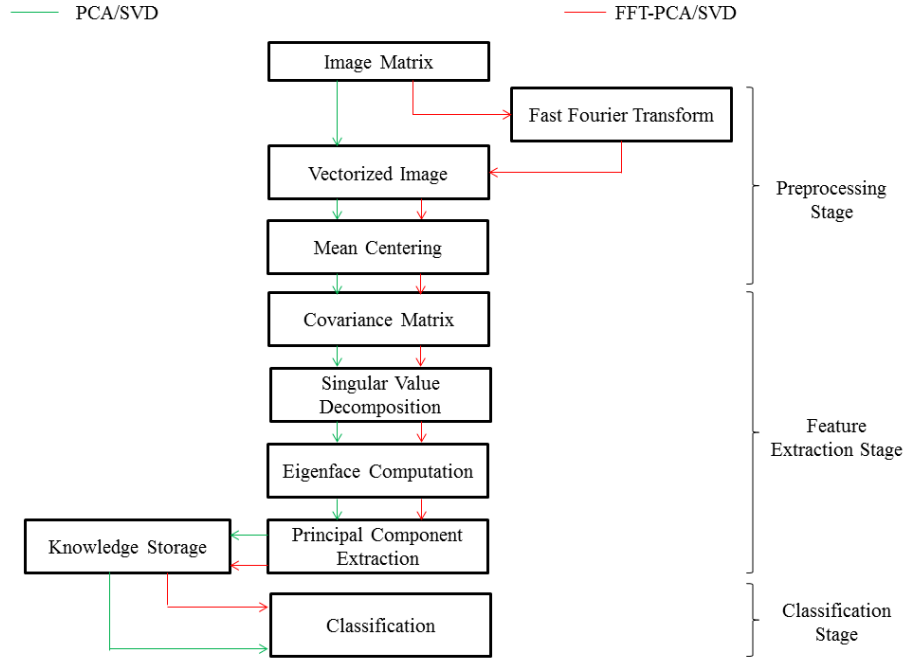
PCA/SVD

FFT-PCA/SVD

Image Matrix

Fast Fourier Transform

Vectorized Image

Mean Centering

Preprocessing Stage

Covariance Matrix

Singular Value Decomposition

Eigenface Computation

Knowledge Storage

Principal Component Extraction

Feature Extraction Stage

Classification

Classification Stage